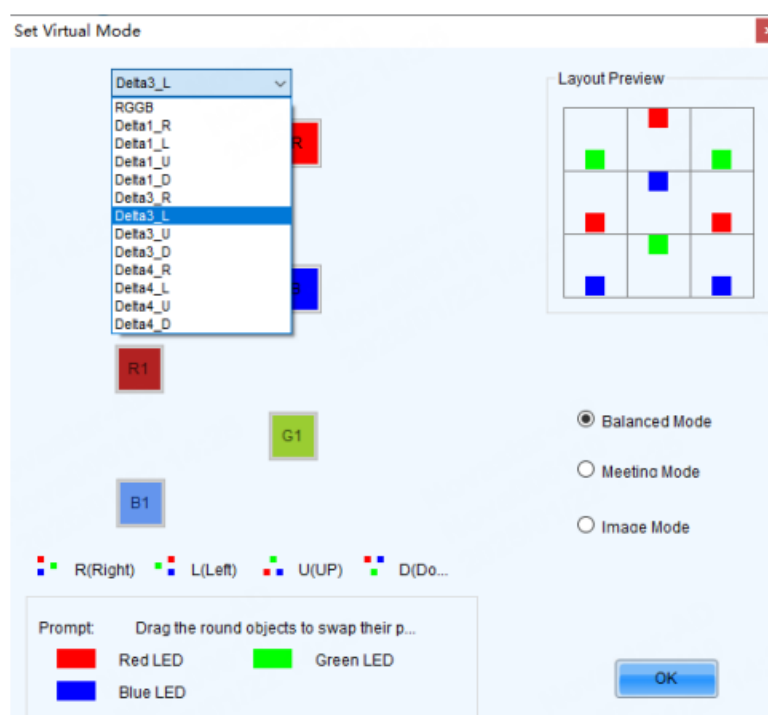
Set Virtual Mode

Delta3_L
RGGB
Delta1_R
Delta1_L
Delta1_U
Delta1_D
Delta3_R
Delta3_L
Delta3_U
Delta3_D
Delta4_R
Delta4_L
Delta4_U
Delta4_D

R
B
R1
G1
B1

Layout Preview

Balanced Mode
Meeting Mode
Image Mode

R(Right) L(Left) U(UP) D(Do...

Prompt: Drag the round objects to swap their p...
Red LED
Green LED
Blue LED

OK